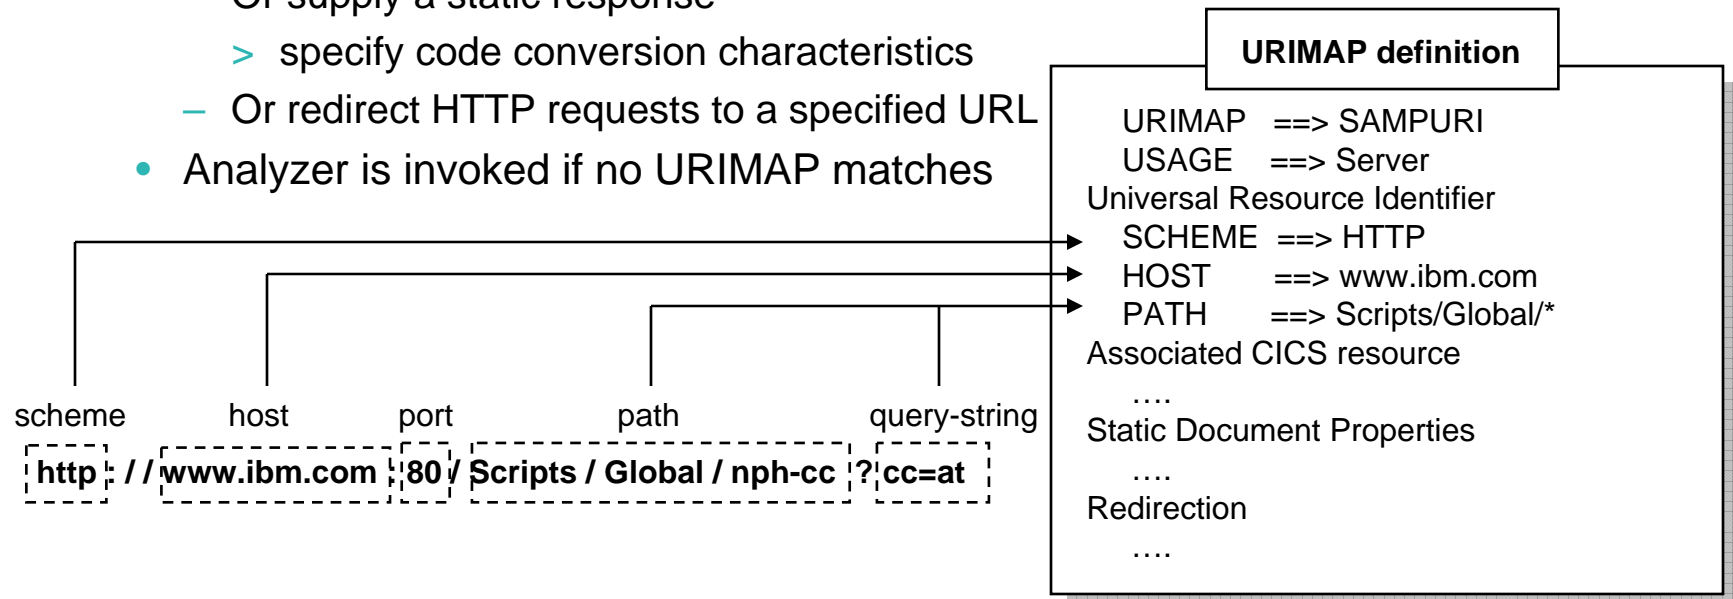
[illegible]
> specify code conversion characteristics
– Or redirect HTTP requests to a specified URL
• Analyzer is invoked if no URIMAP matches

URIMAP definition

URIMAP ==> SAMPURI
USAGE ==> Server
Universal Resource Identifier
SCHEME ==> HTTP
HOST ==> www.ibm.com
PATH ==> Scripts/Global/*
Associated CICS resource
….
Static Document Properties
….
Redirection
….

scheme host port path query-string

http : / / www.ibm.com : 80 / Scripts / Global / nph-cc ? cc=at